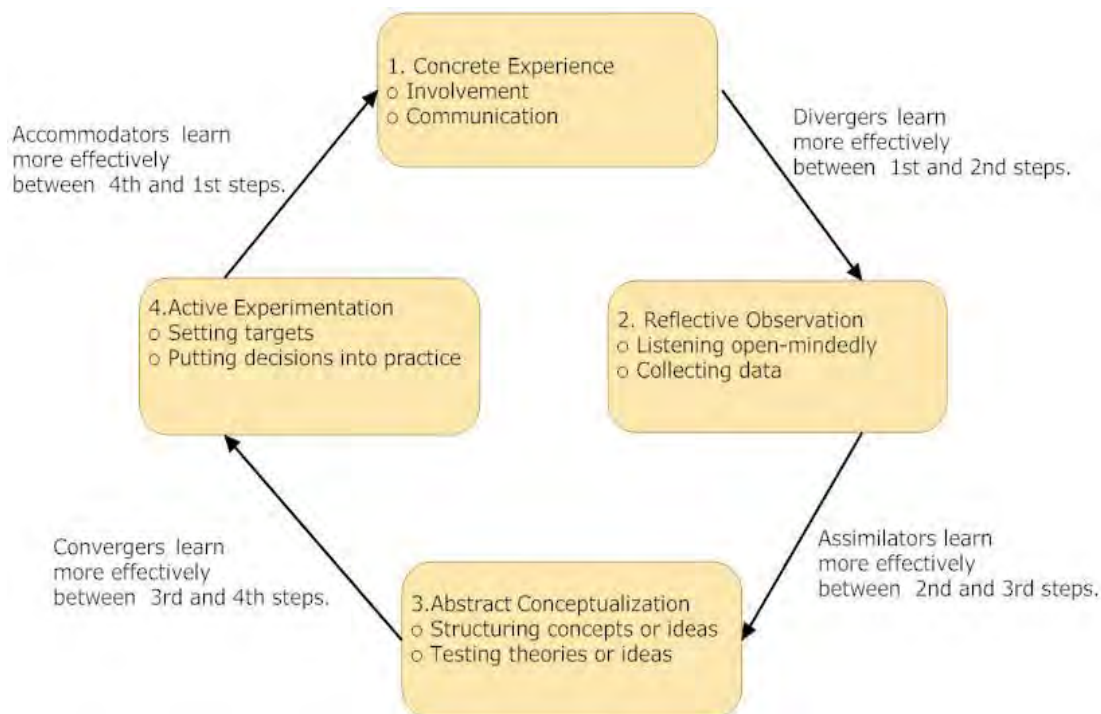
Accommodators learn more effectively between 4th and 1st steps.

1. Concrete Experience
o Involvement
o Communication

Divergers learn more effectively between 1st and 2nd steps.

4.Active Experimentation
o Setting targets
o Putting decisions into practice

2. Reflective Observation
o Listening open-mindedly
o Collecting data

Convergers learn more effectively between 3rd and 4th steps.

3.Abstract Conceptualization
o Structuring concepts or ideas
o Testing theories or ideas

Assimilators learn more effectively between 2nd and 3rd steps.